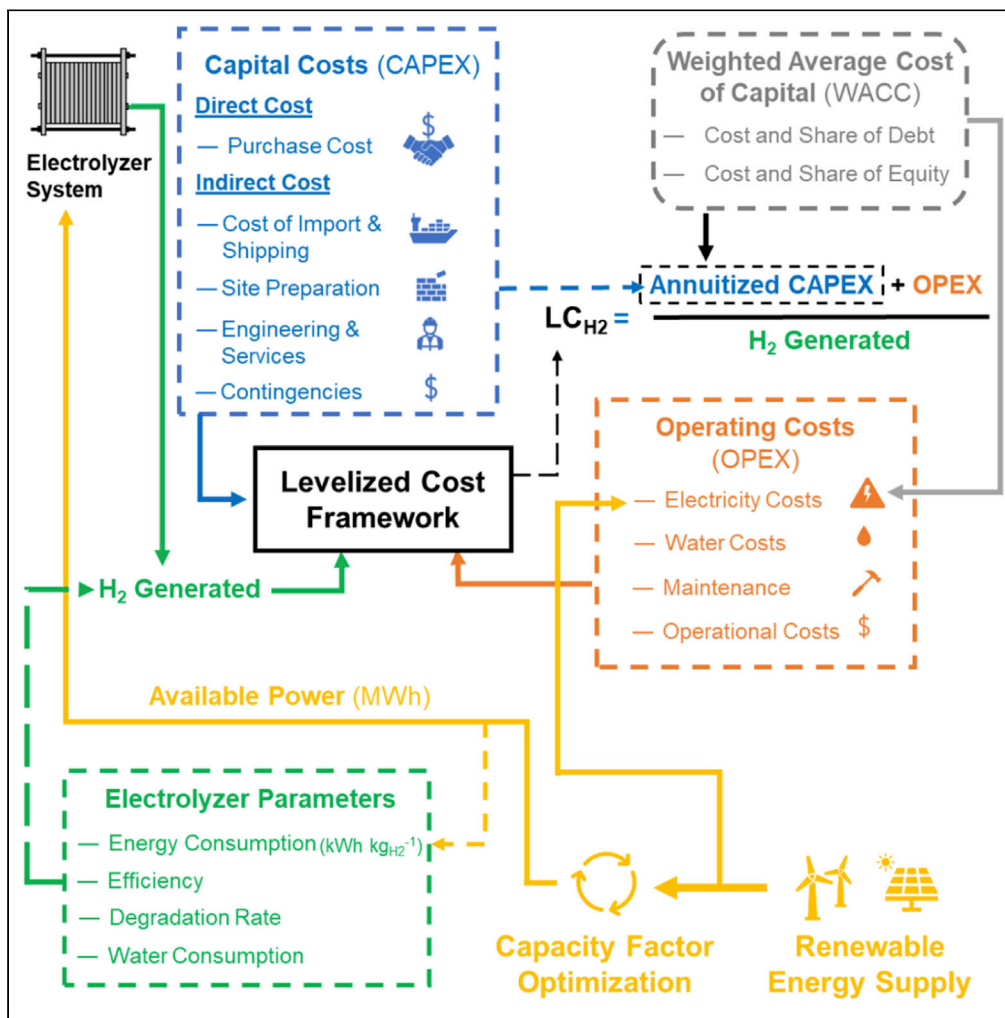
Electrolyzer System

Capital Costs (CAPEX)
Direct Cost
— Purchase Cost
Indirect Cost
— Cost of Import & Shipping
— Site Preparation
— Engineering & Services
— Contingencies

Weighted Average Cost of Capital (WACC)
— Cost and Share of Debt
— Cost and Share of Equity

$LC_{H2} = \frac{\text{Annuitized CAPEX} + \text{OPEX}}{H_2 \text{ Generated}}$

Levelized Cost Framework

Operating Costs (OPEX)
— Electricity Costs
— Water Costs
— Maintenance
— Operational Costs

$H_2$ Generated

Available Power (MWh)

Electrolyzer Parameters
— Energy Consumption (kWh $kg_{H2}^{-1}$)
— Efficiency
— Degradation Rate
— Water Consumption

Capacity Factor Optimization

Renewable Energy Supply